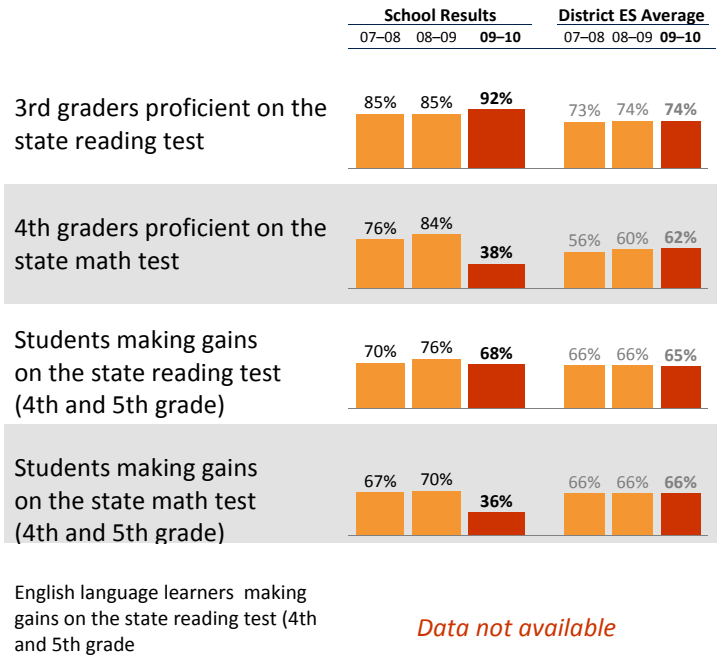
| | School Results | | | District ES Average | | |
|---|---|---|---|---|---|---|
| | 07–08 | 08–09 | **09–10** | 07–08 | 08–09 | **09–10** |
| 3rd graders proficient on the state reading test | 85% | 85% | **92%** | 73% | 74% | **74%** |
| 4th graders proficient on the state math test | 76% | 84% | **38%** | 56% | 60% | **62%** |
| Students making gains on the state reading test (4th and 5th grade) | 70% | 76% | **68%** | 66% | 66% | **65%** |
| Students making gains on the state math test (4th and 5th grade) | 67% | 70% | **36%** | 66% | 66% | **66%** |

English language learners making gains on the state reading test (4th and 5th grade

Data not available